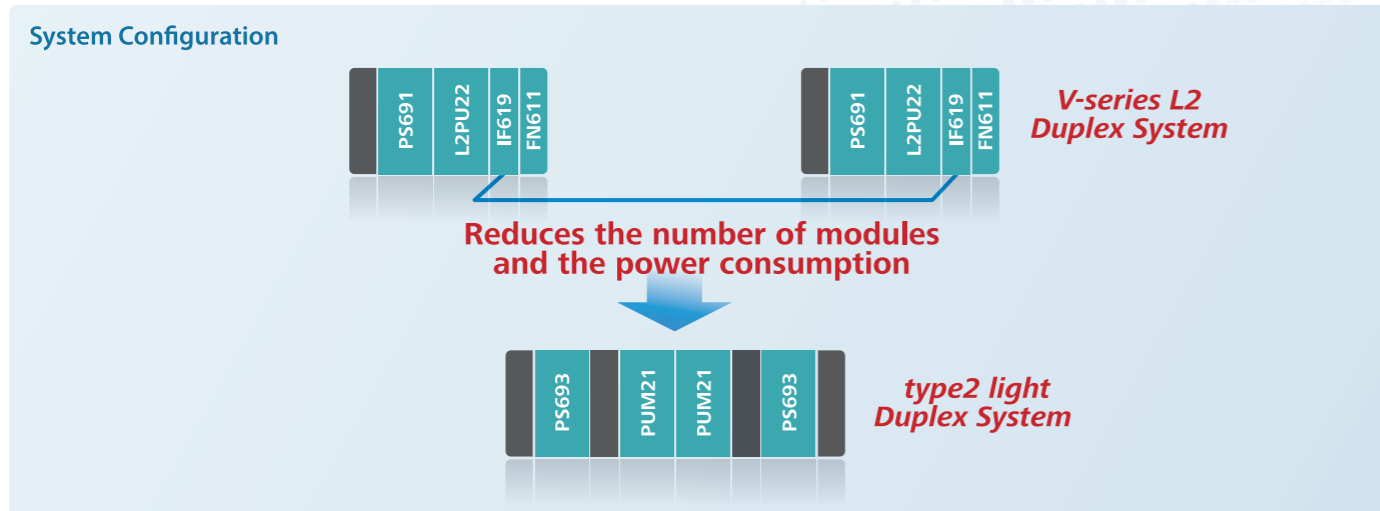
System Configuration

PS691 L2PU22 IF619 FN611

PS691 L2PU22 IF619 FN611

V-series L2
Duplex System

Reduces the number of modules and the power consumption

PS693 PUM21 PUM21 PS693

type2 light
Duplex System